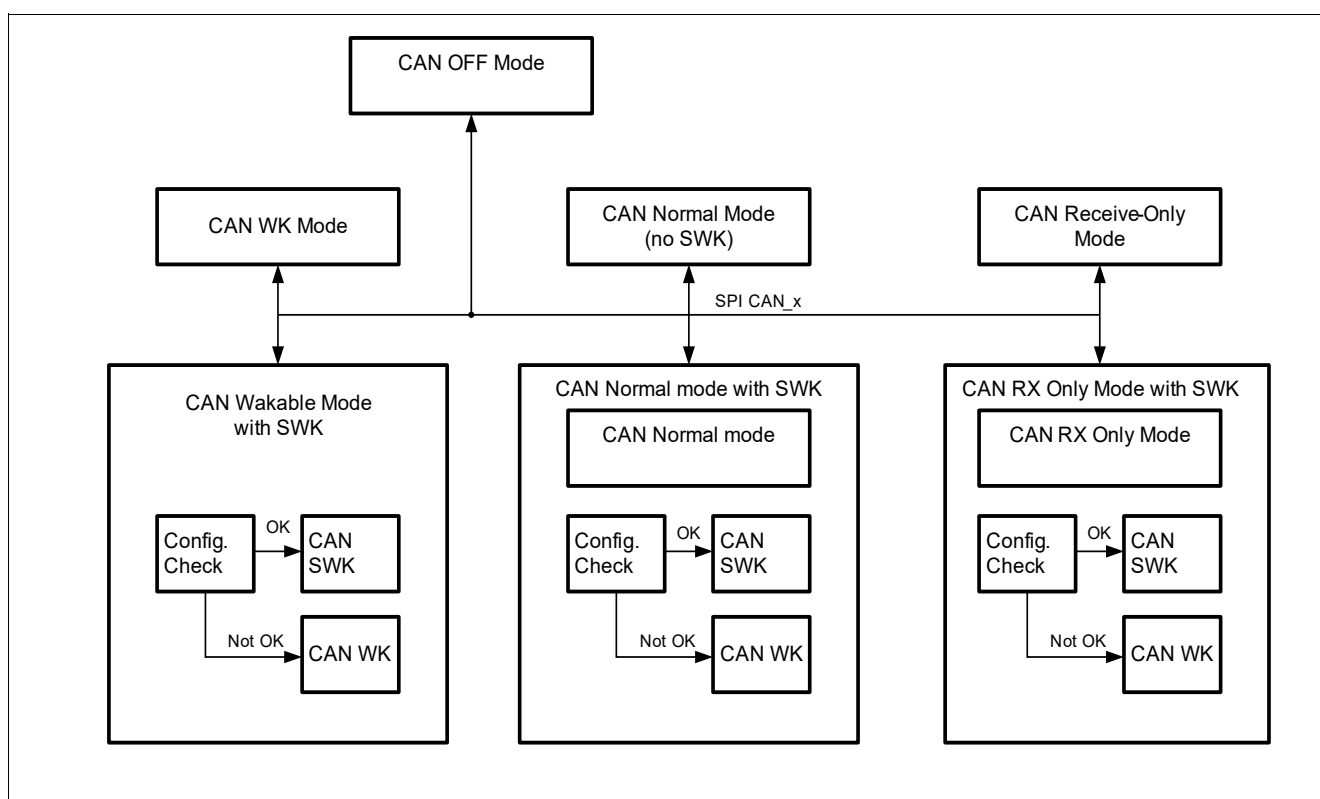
CAN OFF Mode

CAN WK Mode

CAN Normal Mode (no SWK)

CAN Receive-Only Mode

SPI CAN_x

CAN Wakable Mode with SWK

Config. Check

OK

CAN SWK

Not OK

CAN WK

CAN Normal mode with SWK

CAN Normal mode

Config. Check

OK

CAN SWK

Not OK

CAN WK

CAN RX Only Mode with SWK

CAN RX Only Mode

Config. Check

OK

CAN SWK

Not OK

CAN WK